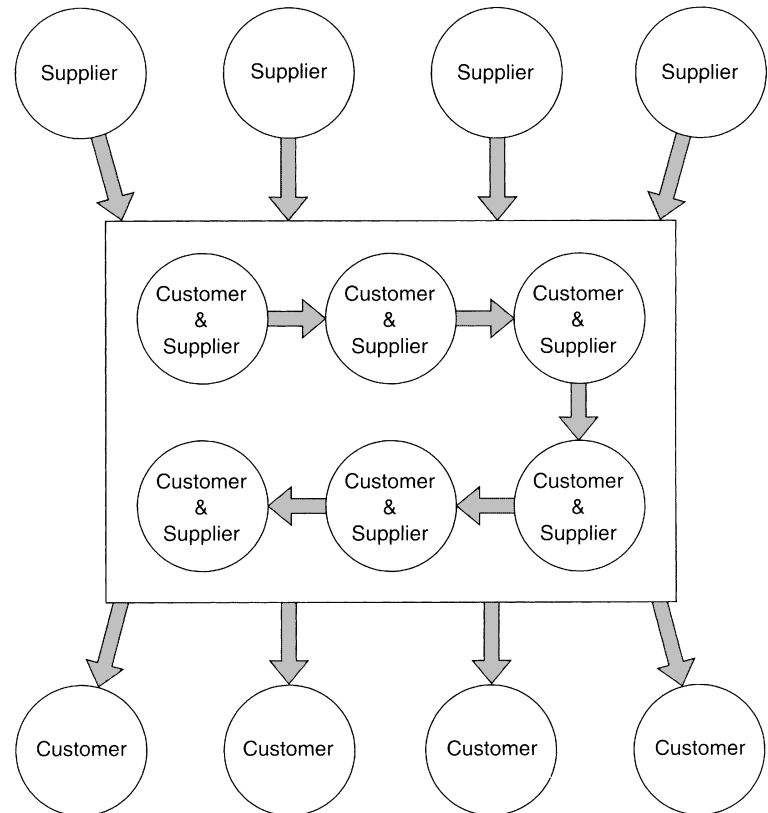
Supplier

Supplier

Supplier

Supplier

Customer & Supplier

Customer & Supplier

Customer & Supplier

Customer & Supplier

Customer & Supplier

Customer & Supplier

Customer

Customer

Customer

Customer